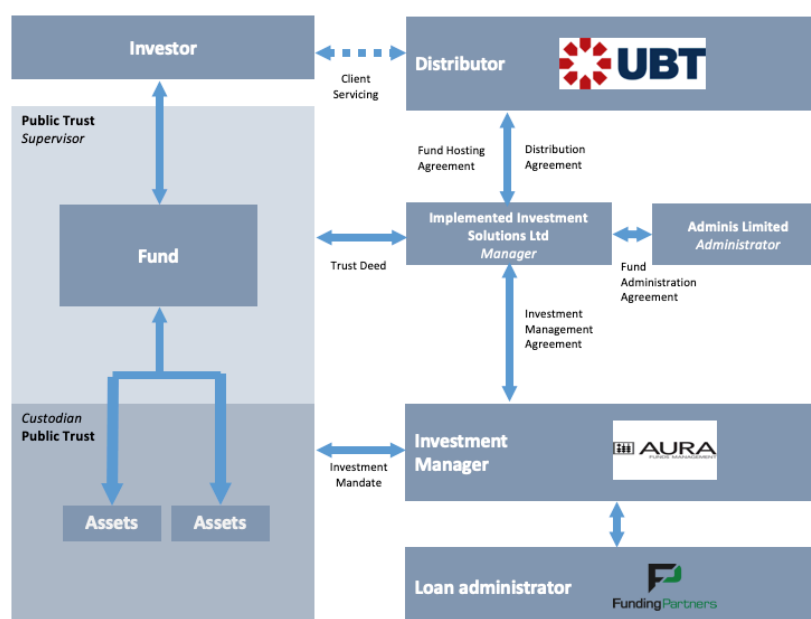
Investor

Client Servicing

Distributor

UBT

Public Trust
*Supervisor*

Fund Hosting Agreement

Distribution Agreement

Fund

Trust Deed

Implemented Investment Solutions Ltd
*Manager*

Adminis Limited
*Administrator*

Fund Administration Agreement

Investment Management Agreement

*Custodian*
Public Trust

Investment Mandate

Investment Manager

AURA
FUNDS MANAGEMENT

Assets

Assets

Loan administrator

FundingPartners